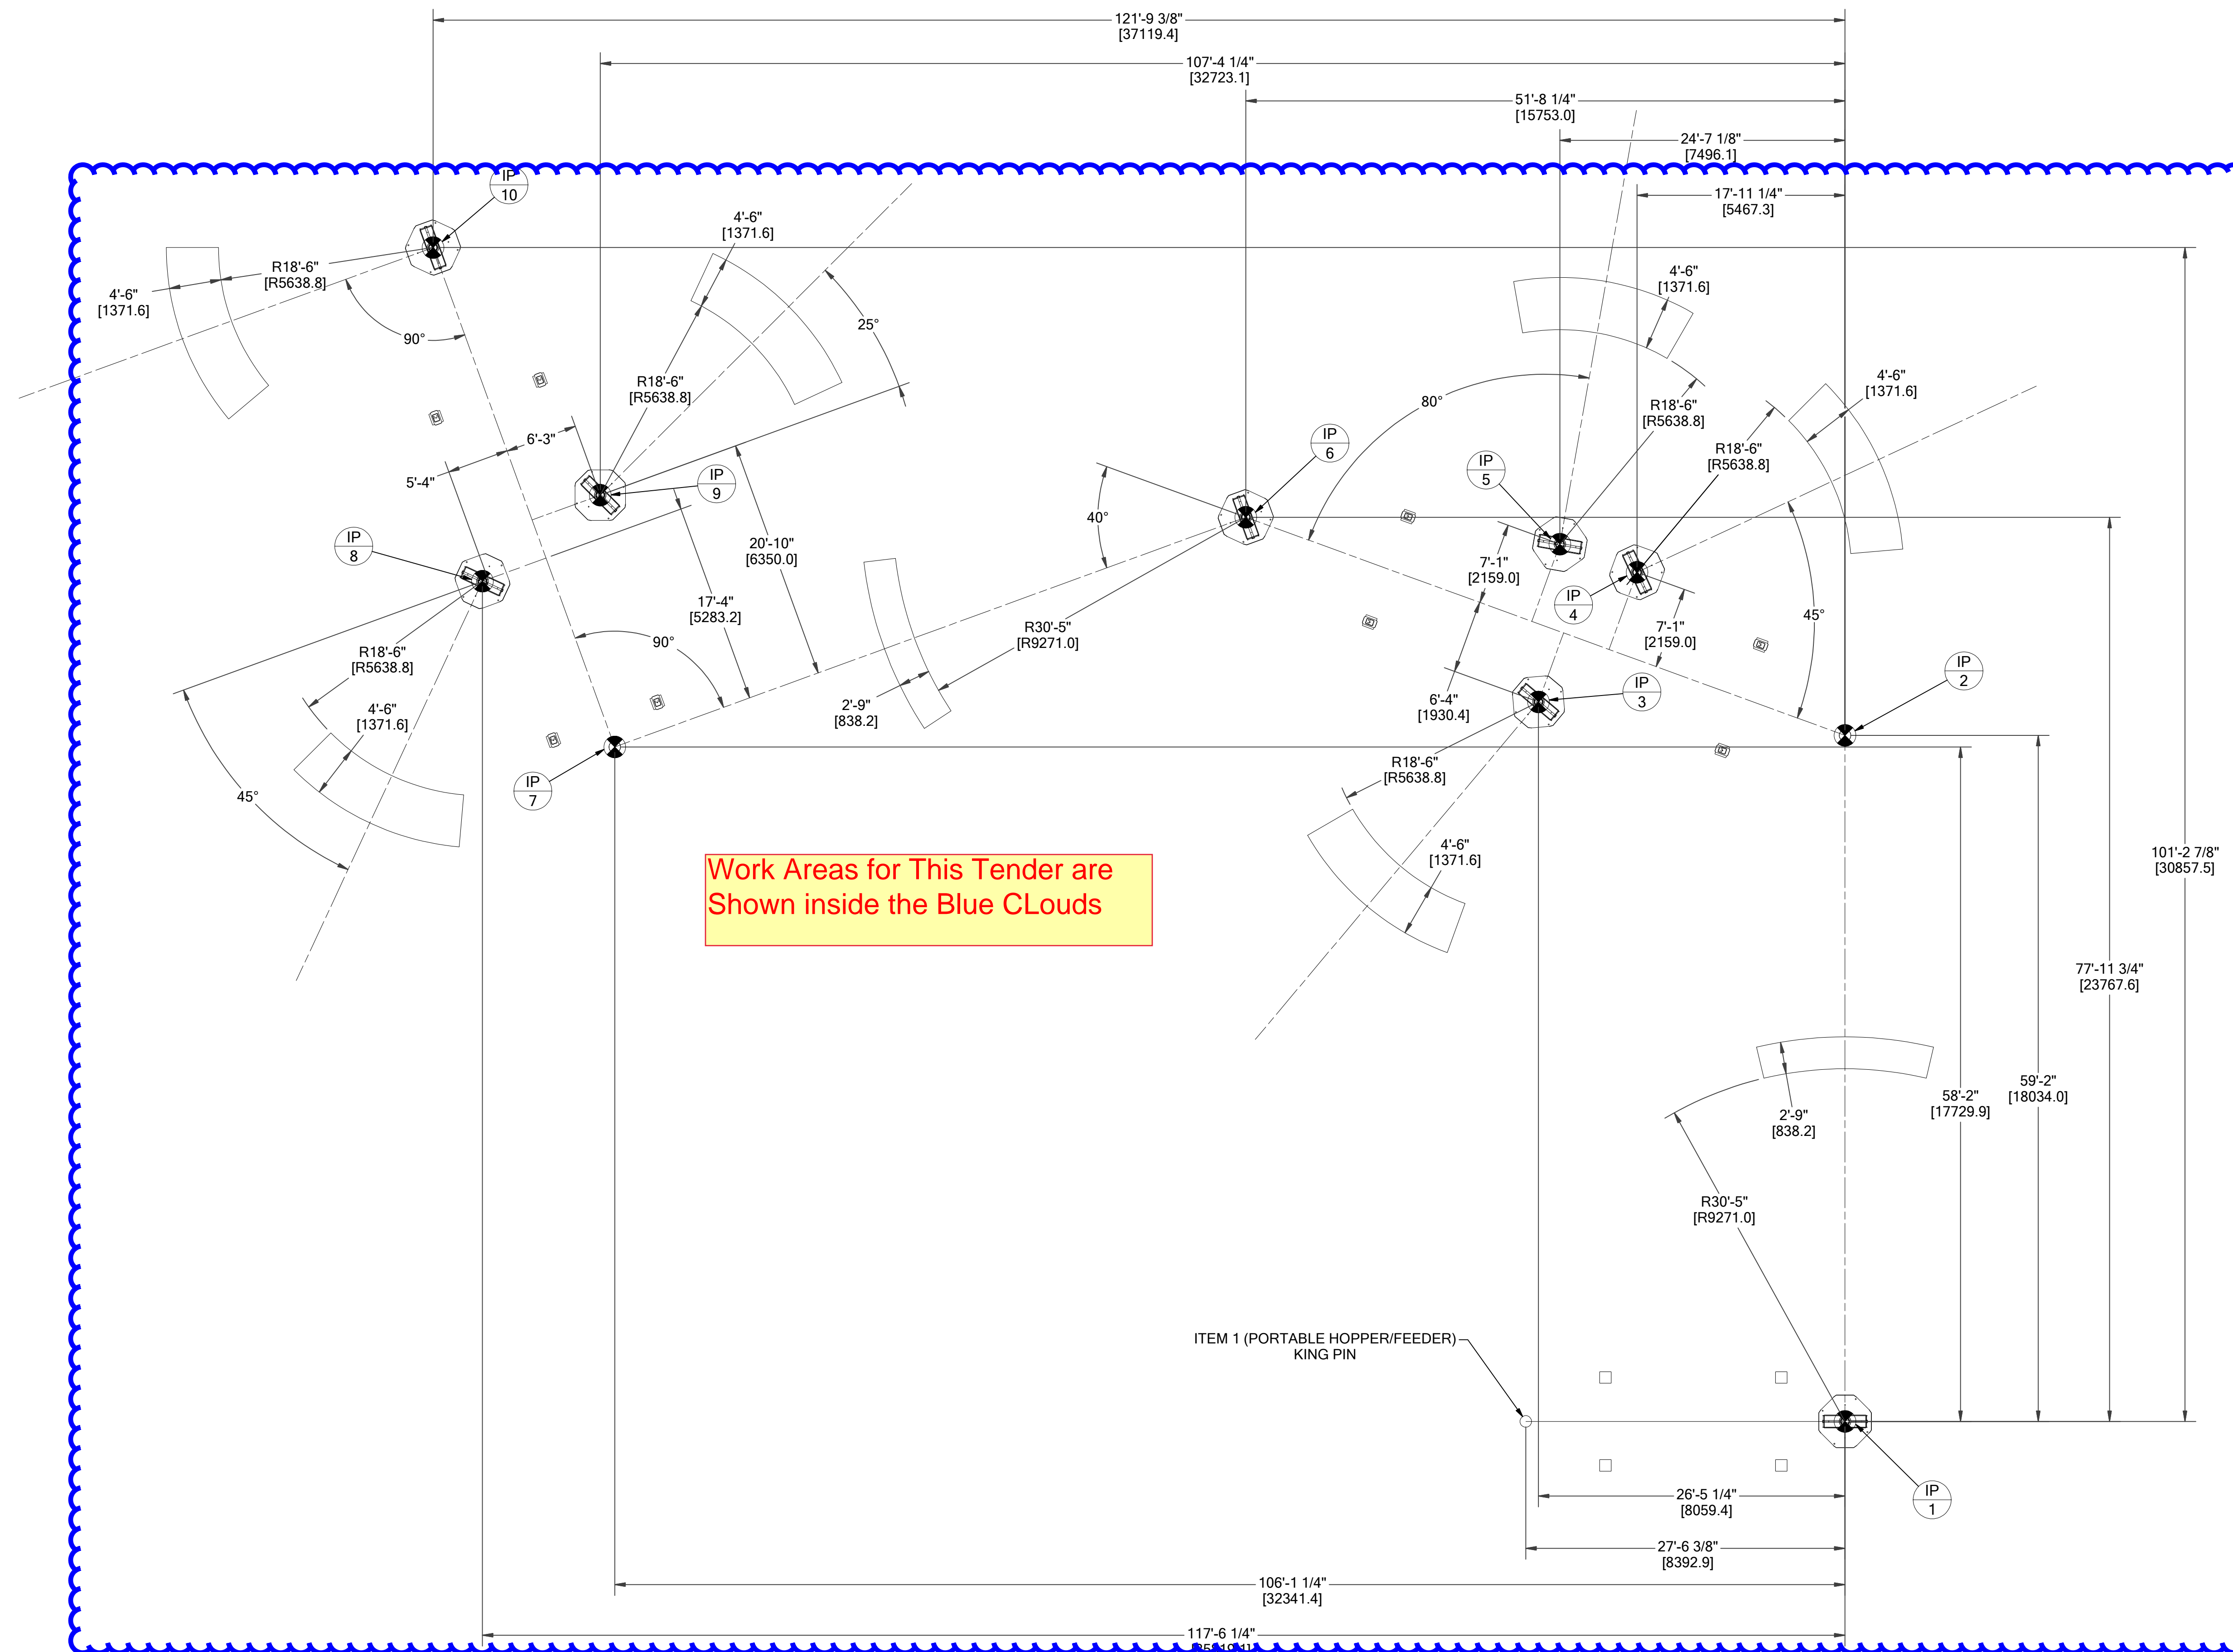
121'-9 3/8"
[37119.4]

107'-4 1/4"
[32723.1]

51'-8 1/4"
[15753.0]

24'-7 1/8"
[7496.1]

17'-11 1/4"
[5467.3]

IP
10

4'-6"
[1371.6]

R18'-6"
[R5638.8]

4'-6"
[1371.6]

90°

25°

R18'-6"
[R5638.8]

4'-6"
[1371.6]

80°

R18'-6"
[R5638.8]

4'-6"
[1371.6]

R18'-6"
[R5638.8]

6'-3"

5'-4"

IP
9

IP
6

IP
5

IP
8

20'-10"
[6350.0]

40°

7'-1"
[2159.0]

17'-4"
[5283.2]

IP
4

7'-1"
[2159.0]

45°

R18'-6"
[R5638.8]

90°

R30'-5"
[R9271.0]

IP
2

4'-6"
[1371.6]

IP
3

2'-9"
[838.2]

6'-4"
[1930.4]

R18'-6"
[R5638.8]

IP
7

45°

4'-6"
[1371.6]

Work Areas for This Tender are Shown inside the Blue CLouds

101'-2 7/8"
[30857.5]

77'-11 3/4"
[23767.6]

2'-9"
[838.2]

58'-2"
[17729.9]

59'-2"
[18034.0]

R30'-5"
[R9271.0]

ITEM 1 (PORTABLE HOPPER/FEEDER) KING PIN

IP
1

26'-5 1/4"
[8059.4]

27'-6 3/8"
[8392.9]

106'-1 1/4"
[32341.4]

117'-6 1/4"
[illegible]